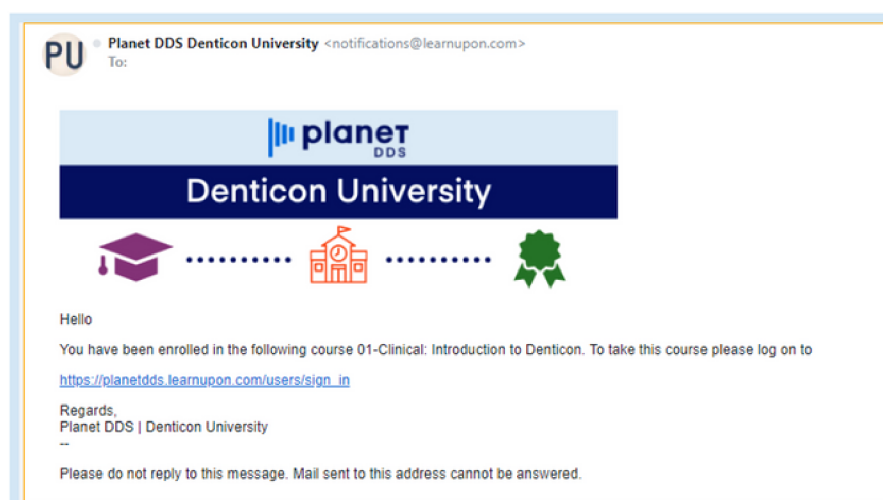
PU Planet DDS Denticon University <notifications@learnupon.com>
To:

planet DDS

Denticon University

Hello

You have been enrolled in the following course 01-Clinical: Introduction to Denticon. To take this course please log on to

https://planetdds.learnupon.com/users/sign_in

Regards,
Planet DDS | Denticon University
--

Please do not reply to this message. Mail sent to this address cannot be answered.